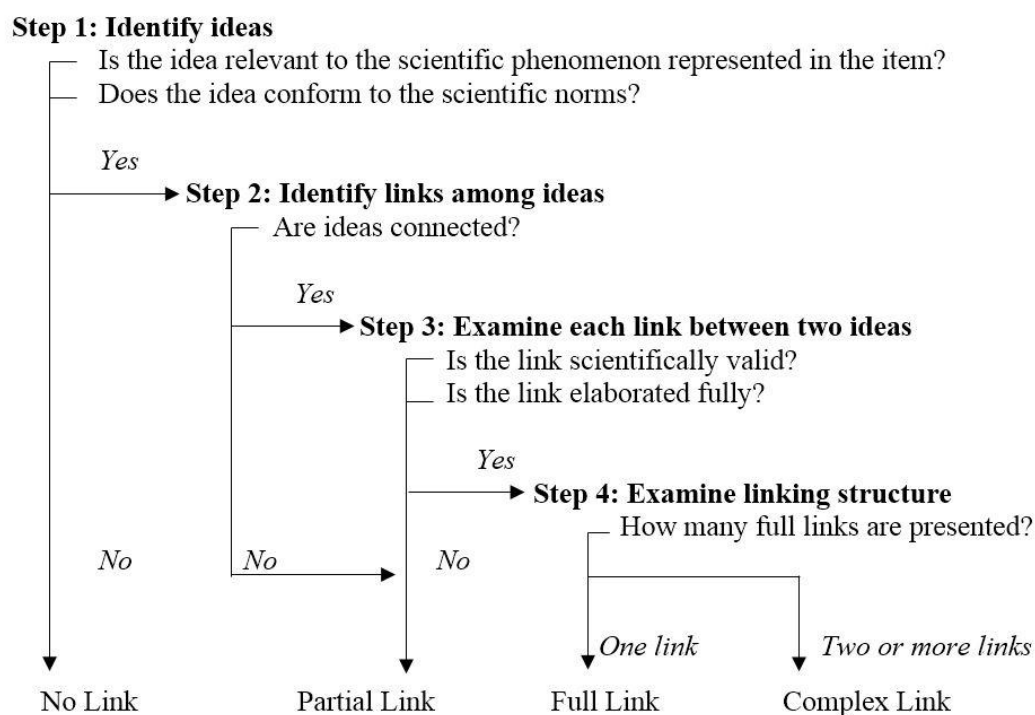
**Step 1: Identify ideas**

Is the idea relevant to the scientific phenomenon represented in the item?
Does the idea conform to the scientific norms?

*Yes*

**Step 2: Identify links among ideas**

Are ideas connected?

*Yes*

**Step 3: Examine each link between two ideas**

Is the link scientifically valid?
Is the link elaborated fully?

*Yes*

**Step 4: Examine linking structure**

How many full links are presented?

*No* *No* *No*

*One link* *Two or more links*

No Link Partial Link Full Link Complex Link